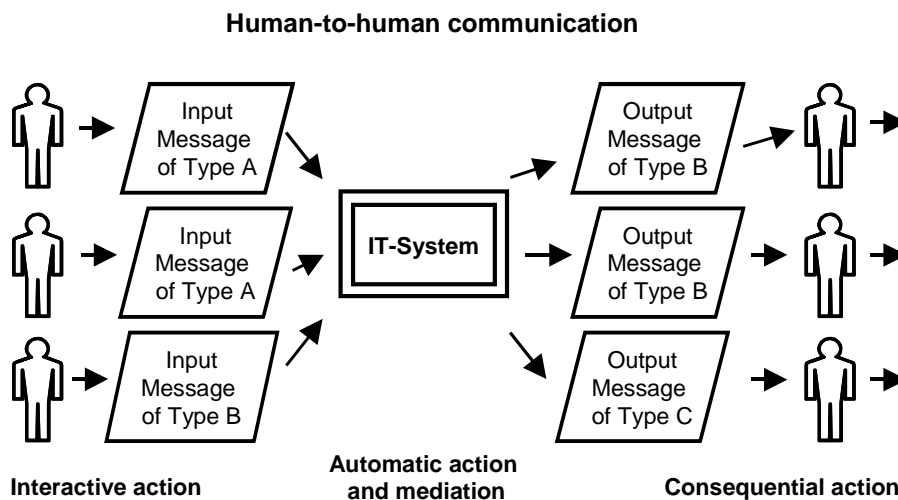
Human-to-human communication

Input Message of Type A

Input Message of Type A

Input Message of Type B

IT-System

Output Message of Type B

Output Message of Type B

Output Message of Type C

Interactive action

Automatic action and mediation

Consequential action